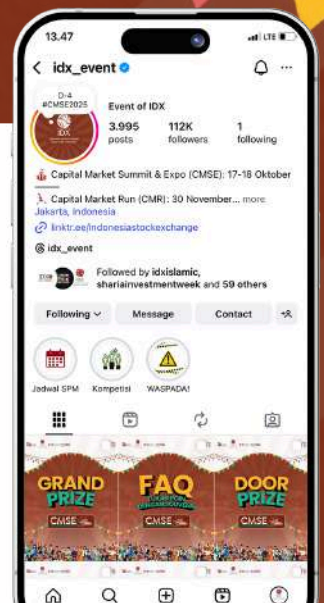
13.47

LTE

idx_event

D-4
#CMSE2025

Event of IDX

3.995
posts

112K
followers

1
following

Capital Market Summit & Expo (CMSE): 17-18 Oktober

Capital Market Run (CMR): 30 November... more

Jakarta, Indonesia

linktr.ee/indonesiastockexchange

idx_event

Followed by idxislamic, shariainvestmentweek and 59 others

Following

Message

Contact

Jadwal SPM

Kompetisi

WASPADA!

GRAND PRIZE

CMSE

FAQ

CMSE

DOOR PRIZE

CMSE